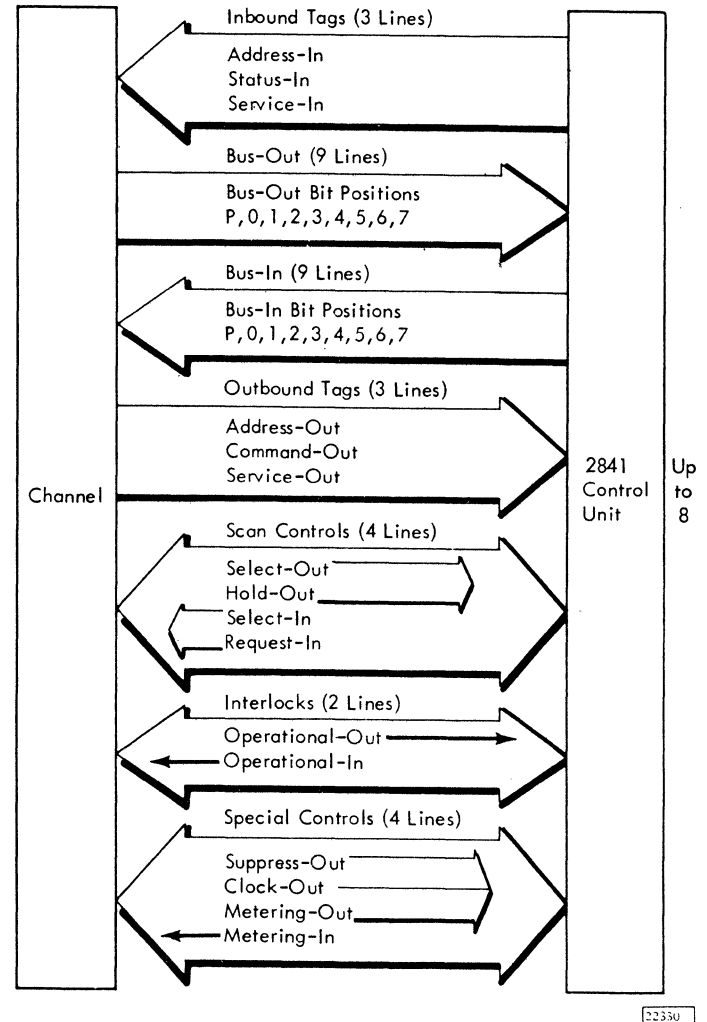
Inbound Tags (3 Lines)
Address-In
Status-In
Service-In

Bus-Out (9 Lines)
Bus-Out Bit Positions
P,0,1,2,3,4,5,6,7

Bus-In (9 Lines)
Bus-In Bit Positions
P,0,1,2,3,4,5,6,7

Outbound Tags (3 Lines)
Address-Out
Command-Out
Service-Out

Channel

2841 Control Unit

Up to 8

Scan Controls (4 Lines)
Select-Out
Hold-Out
Select-In
Request-In

Interlocks (2 Lines)
Operational-Out
Operational-In

Special Controls (4 Lines)
Suppress-Out
Clock-Out
Metering-Out
Metering-In

22330